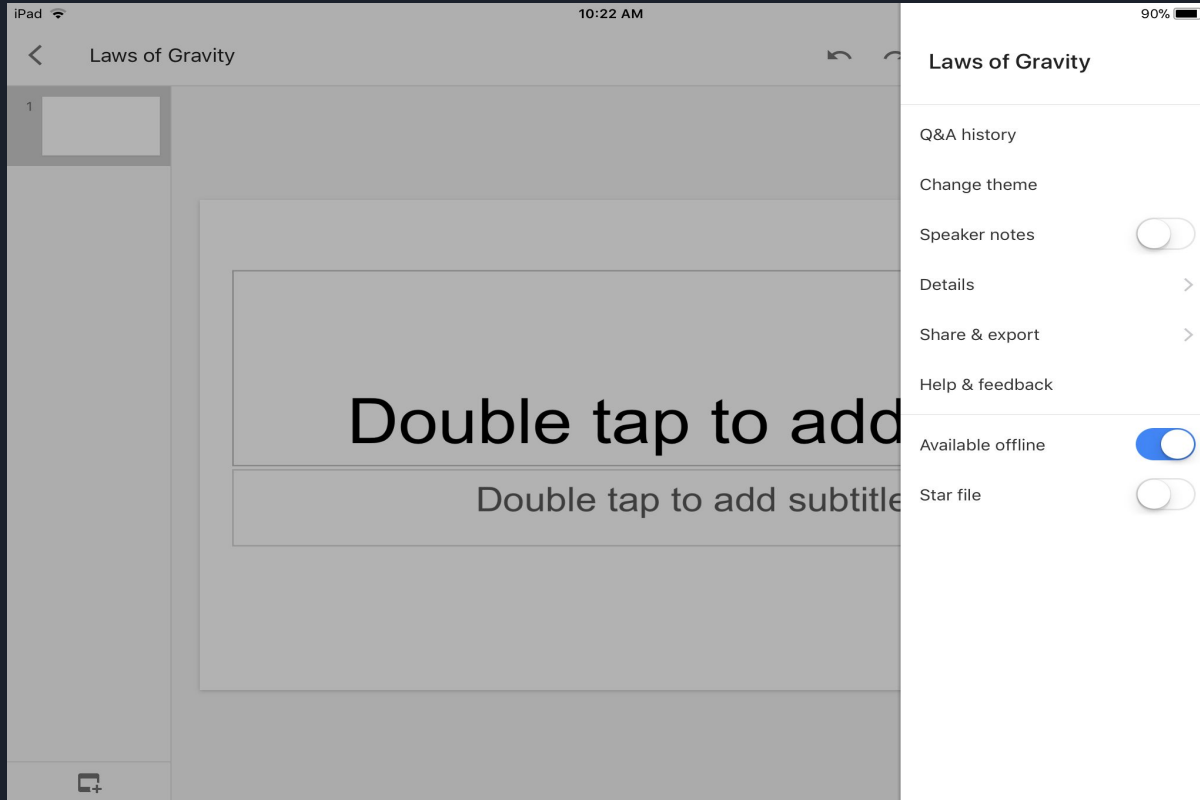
iPad 10:22 AM 90%

Laws of Gravity

1

Double tap to add

Double tap to add subtitle

Laws of Gravity

Q&A history

Change theme

Speaker notes

Details

Share & export

Help & feedback

Available offline

Star file